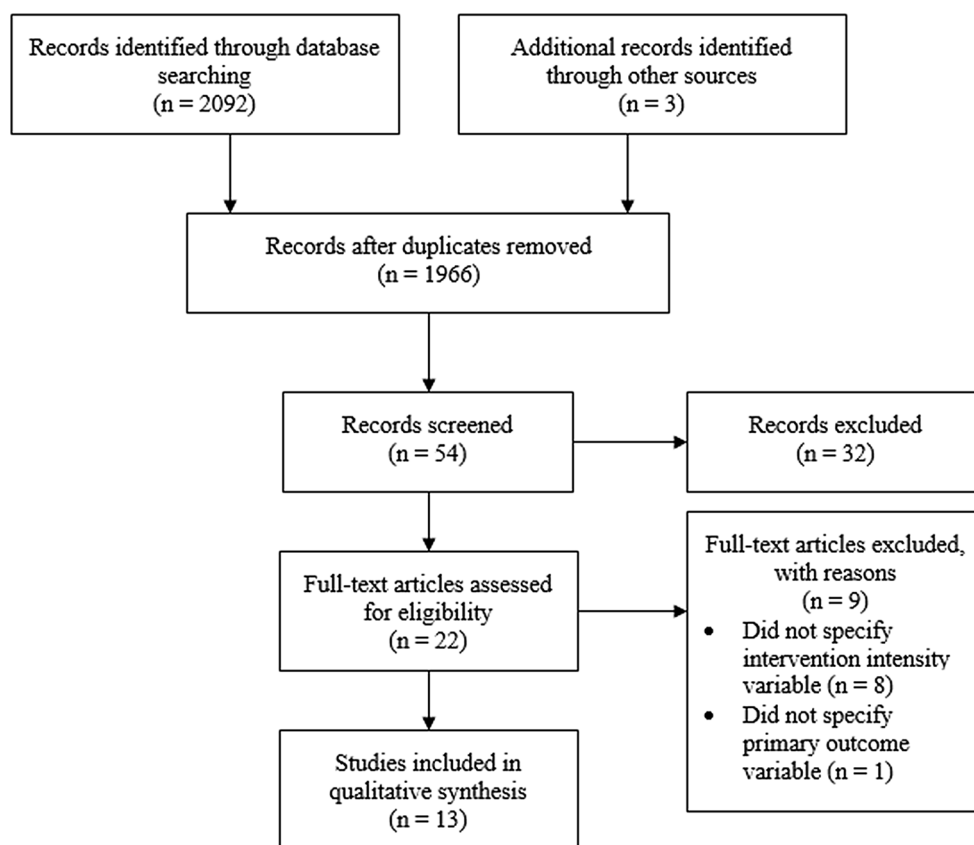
Records identified through database searching
(n = 2092)

Additional records identified through other sources
(n = 3)

Records after duplicates removed
(n = 1966)

Records screened
(n = 54)

Records excluded
(n = 32)

Full-text articles assessed for eligibility
(n = 22)

Full-text articles excluded, with reasons
(n = 9)
• Did not specify intervention intensity variable (n = 8)
• Did not specify primary outcome variable (n = 1)

Studies included in qualitative synthesis
(n = 13)